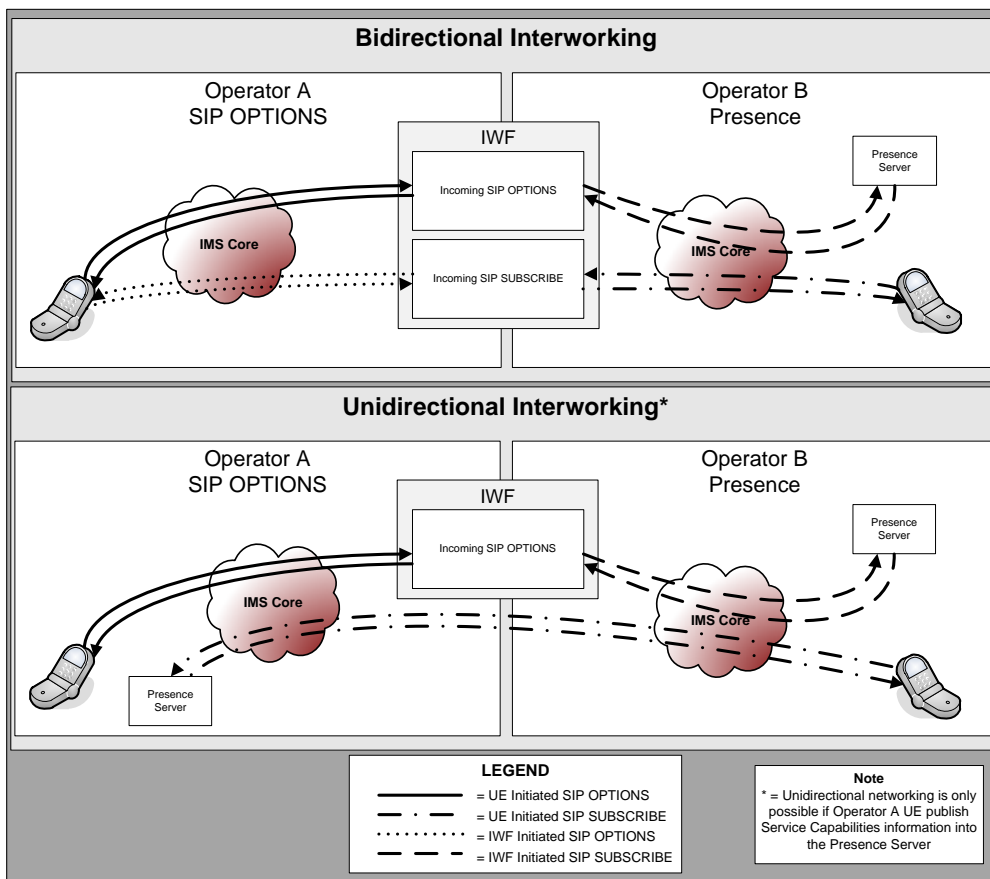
Bidirectional Interworking

Operator A
SIP OPTIONS

IWF

Incoming SIP OPTIONS

Incoming SIP SUBSCRIBE

IMS Core

Operator B
Presence

Presence Server

IMS Core

Unidirectional Interworking*

Operator A
SIP OPTIONS

IWF

Incoming SIP OPTIONS

IMS Core

Presence Server

Operator B
Presence

Presence Server

IMS Core

LEGEND
= UE Initiated SIP OPTIONS
= UE Initiated SIP SUBSCRIBE
= IWF Initiated SIP OPTIONS
= IWF Initiated SIP SUBSCRIBE

Note
* = Unidirectional networking is only possible if Operator A UE publish Service Capabilities information into the Presence Server